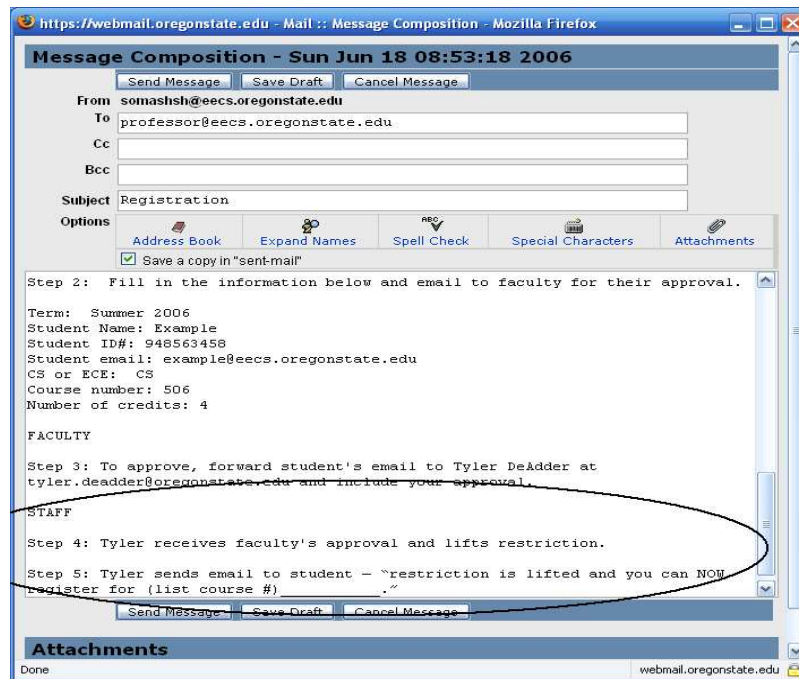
https://webmail.oregonstate.edu - Mail :: Message Composition - Mozilla Firefox

Message Composition - Sun Jun 18 08:53:18 2006

Send Message | Save Draft | Cancel Message

From somashsh@eecs.oregonstate.edu
To professor@eecs.oregonstate.edu
Cc
Bcc
Subject Registration
Options
Address Book | Expand Names | Spell Check | Special Characters | Attachments
Save a copy in "sent-mail"

Step 2: Fill in the information below and email to faculty for their approval.

Term: Summer 2006
Student Name: Example
Student ID#: 948563458
Student email: example@eecs.oregonstate.edu
CS or ECE: CS
Course number: 506
Number of credits: 4

FACULTY

Step 3: To approve, forward student's email to Tyler DeAdder at tyler.deadder@oregonstate.edu and include your approval.

STAFF

Step 4: Tyler receives faculty's approval and lifts restriction.

Step 5: Tyler sends email to student – "restriction is lifted and you can NOW register for (list course #)__________."

Send Message | Save Draft | Cancel Message

Attachments

Done
webmail.oregonstate.edu